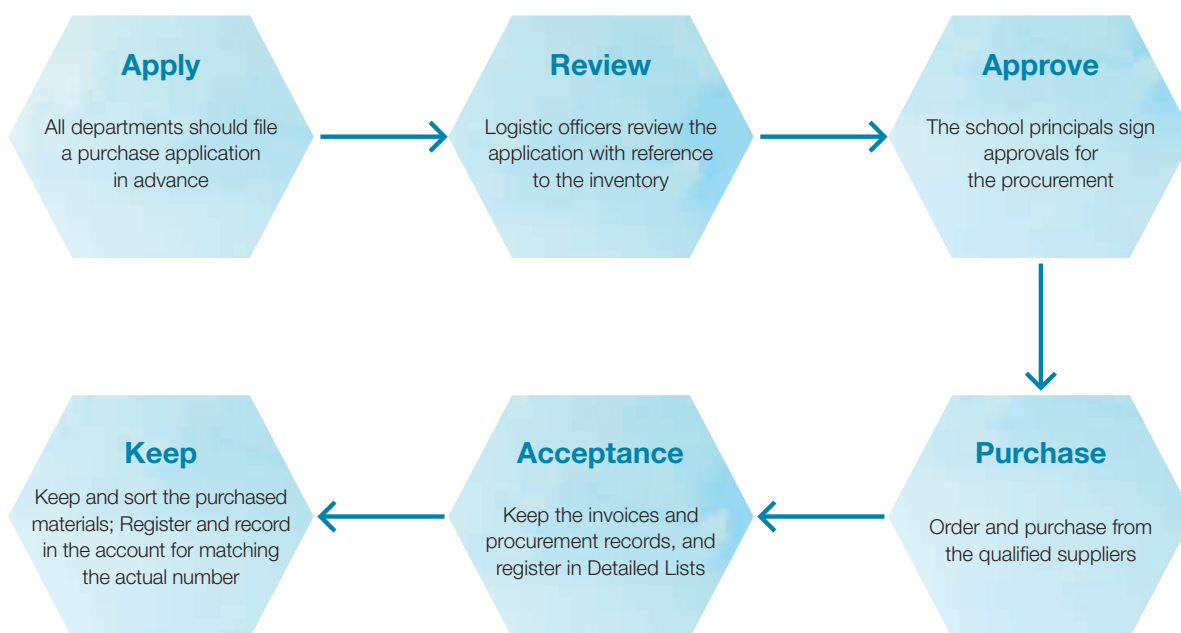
Apply

All departments should file a purchase application in advance

Review

Logistic officers review the application with reference to the inventory

Approve

The school principals sign approvals for the procurement

Purchase

Order and purchase from the qualified suppliers

Acceptance

Keep the invoices and procurement records, and register in Detailed Lists

Keep

Keep and sort the purchased materials; Register and record in the account for matching the actual number